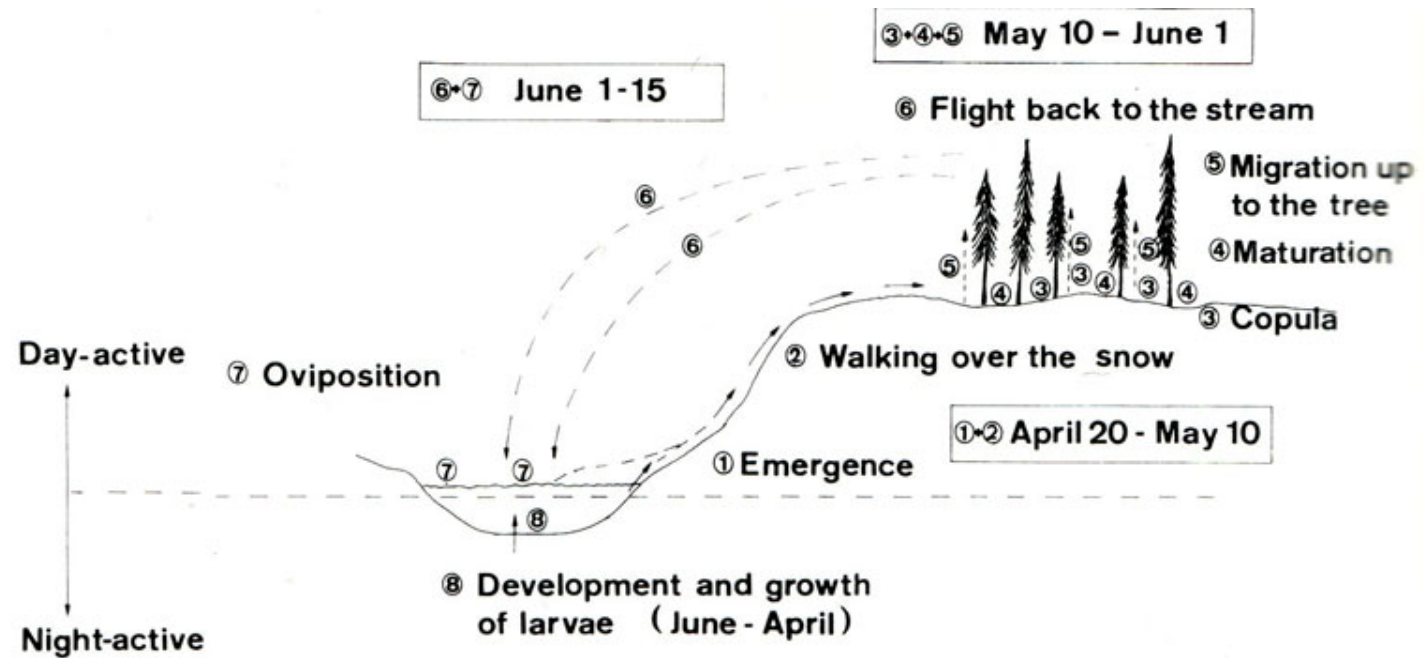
③→④→⑤ May 10 – June 1

⑥→⑦ June 1-15

⑥ Flight back to the stream

⑤ Migration up to the tree

④ Maturation

③ Copula

⑥

⑥

⑤ ⑤ ⑤

④ ③ ③ ④ ③ ④

③

Day-active

⑦ Oviposition

② Walking over the snow

①→② April 20 - May 10

⑦ ⑦

① Emergence

⑧

⑧ Development and growth of larvae (June - April)

Night-active